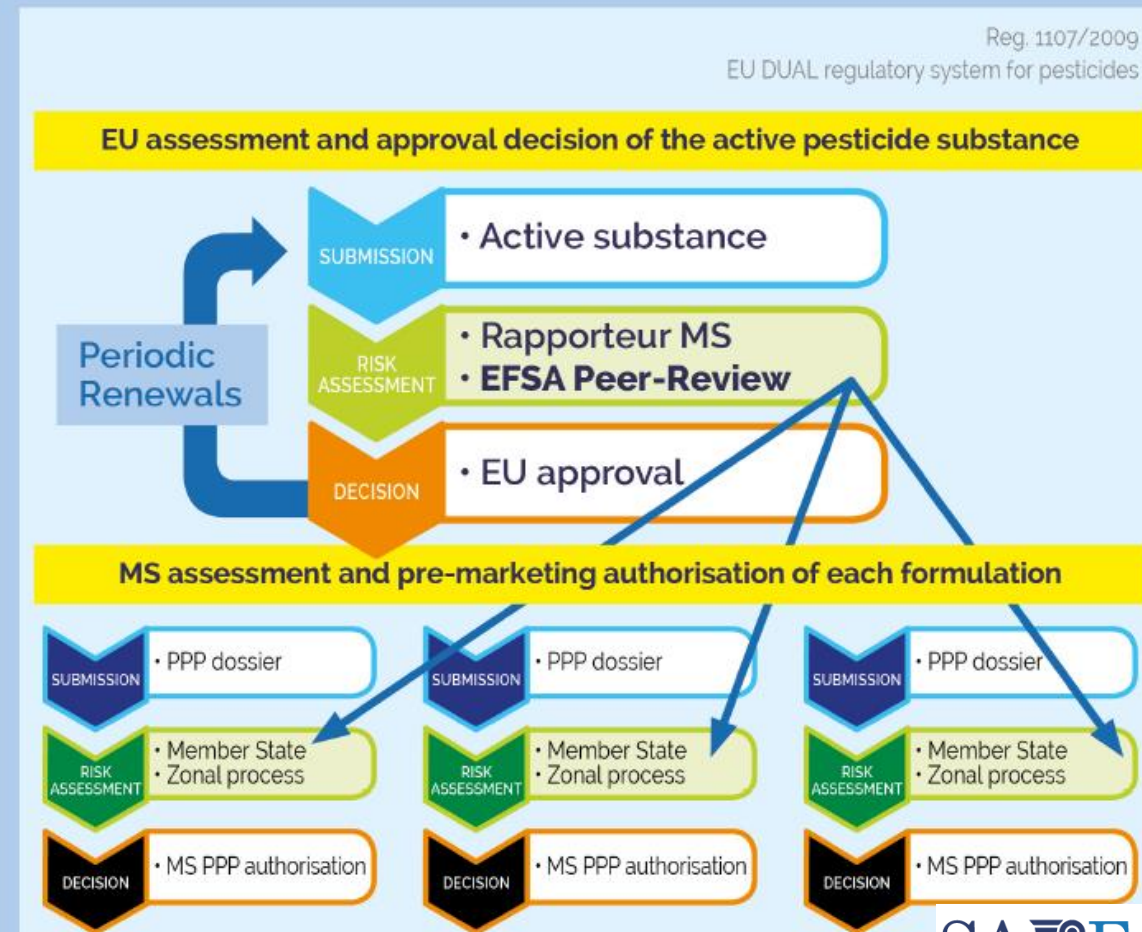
Reg. 1107/2009
EU DUAL regulatory system for pesticides

EU assessment and approval decision of the active pesticide substance

Periodic Renewals

SUBMISSION
• Active substance

RISK ASSESSMENT
• Rapporteur MS
• EFSA Peer-Review

DECISION
• EU approval

MS assessment and pre-marketing authorisation of each formulation

SUBMISSION
• PPP dossier

RISK ASSESSMENT
• Member State
• Zonal process

DECISION
• MS PPP authorisation

SUBMISSION
• PPP dossier

RISK ASSESSMENT
• Member State
• Zonal process

DECISION
• MS PPP authorisation

SUBMISSION
• PPP dossier

RISK ASSESSMENT
• Member State
• Zonal process

DECISION
• MS PPP authorisation

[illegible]